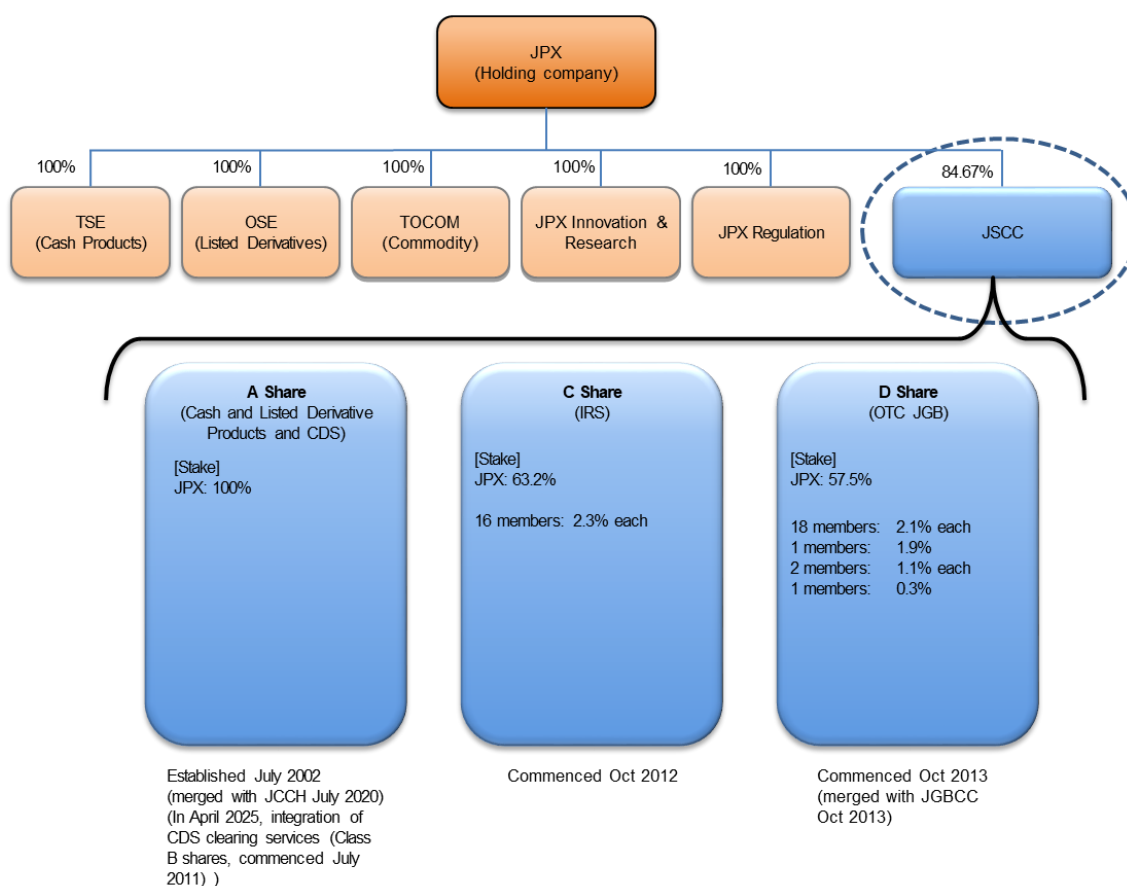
JPX
(Holding company)

100%
TSE
(Cash Products)

100%
OSE
(Listed Derivatives)

100%
TOCOM
(Commodity)

100%
JPX Innovation & Research

100%
JPX Regulation

84.67%
JSCC

A Share
(Cash and Listed Derivative Products and CDS)

[Stake]
JPX: 100%

C Share
(IRS)

[Stake]
JPX: 63.2%

16 members: 2.3% each

D Share
(OTC JGB)

[Stake]
JPX: 57.5%

18 members: 2.1% each
1 members: 1.9%
2 members: 1.1% each
1 members: 0.3%

Established July 2002 (merged with JCCH July 2020) (In April 2025, integration of CDS clearing services (Class B shares, commenced July 2011) )

Commenced Oct 2012

Commenced Oct 2013 (merged with JGBCC Oct 2013)